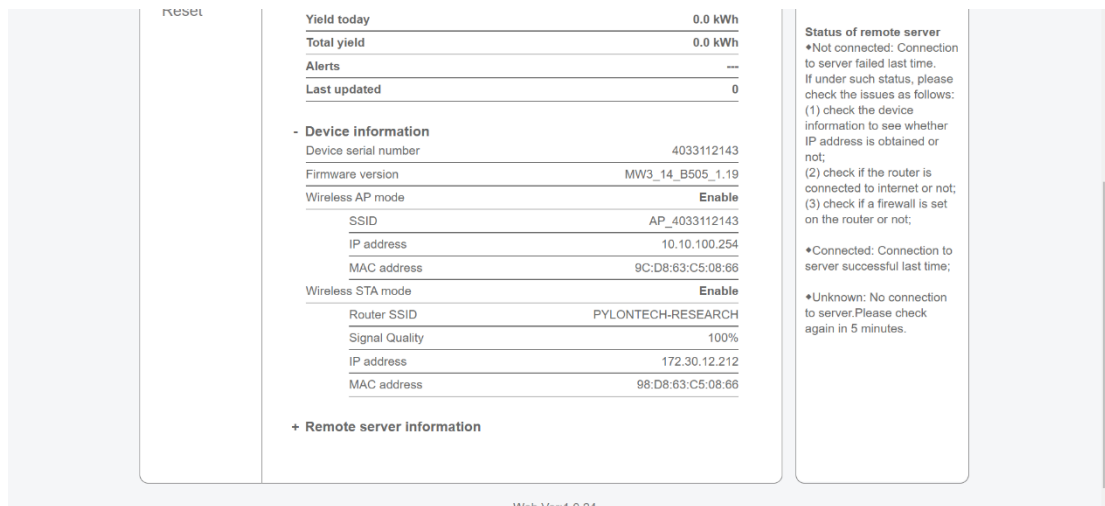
Reset

| Yield today | 0.0 kWh |
|---|---|
| Total yield | 0.0 kWh |
| Alerts | --- |
| Last updated | 0 |

- Device information

| Device serial number | 4033112143 |
|---|---|
| Firmware version | MW3_14_B505_1.19 |
| Wireless AP mode | Enable |
| SSID | AP_4033112143 |
| IP address | 10.10.100.254 |
| MAC address | 9C:D8:63:C5:08:66 |
| Wireless STA mode | Enable |
| Router SSID | PYLONTECH-RESEARCH |
| Signal Quality | 100% |
| IP address | 172.30.12.212 |
| MAC address | 98:D8:63:C5:08:66 |

+ Remote server information

Status of remote server
◆Not connected: Connection to server failed last time.
If under such status, please check the issues as follows:
(1) check the device information to see whether IP address is obtained or not;
(2) check if the router is connected to internet or not;
(3) check if a firewall is set on the router or not;

◆Connected: Connection to server successful last time;

◆Unknown: No connection to server.Please check again in 5 minutes.

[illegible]